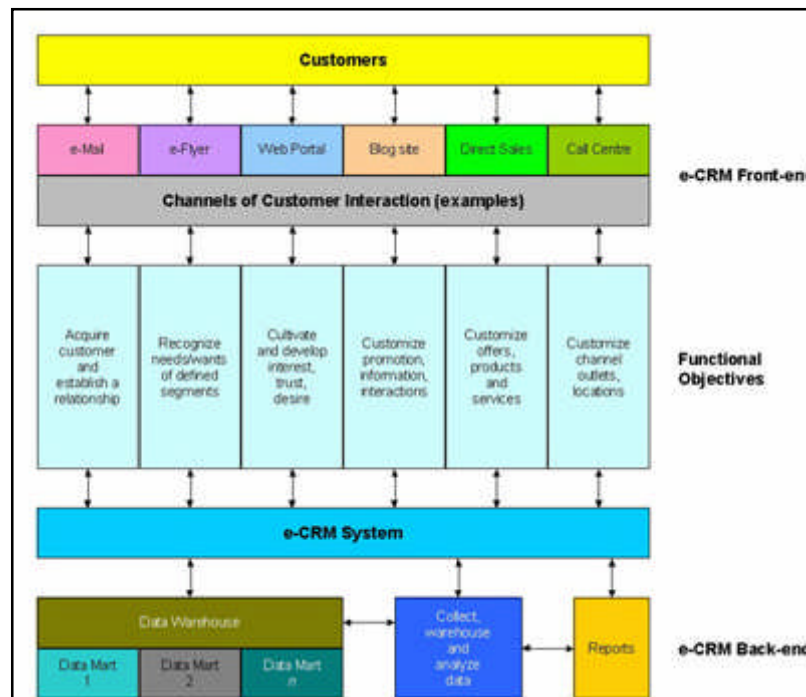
Customers

e-Mail
e-Flyer
Web Portal
Blog site
Direct Sales
Call Centre

Channels of Customer Interaction (examples)

e-CRM Front-en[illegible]

Acquire customer and establish a relationship
Recognize needs/wants of defined segments
Cultivate and develop interest, trust, desire
Customize promotion, information, interactions
Customize offers, products and services
Customize channel outlets, locations

Functional Objectives

e-CRM System

Data Warehouse
Data Mart 1
Data Mart 2
Data Mart n

Collect, warehouse and analyze data

Reports

e-CRM Back-en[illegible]